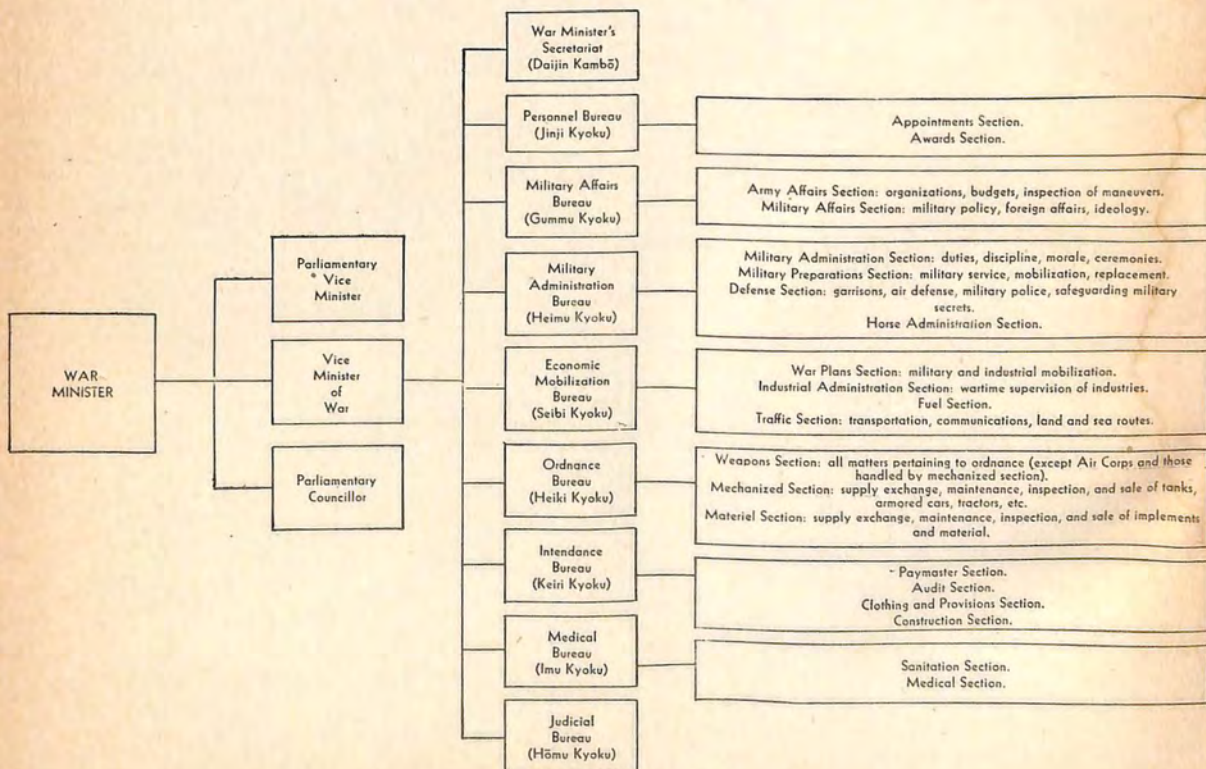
WAR MINISTER

Parliamentary Vice Minister

Vice Minister of War

Parliamentary Councillor

War Minister's Secretariat (Daijin Kambō)

Personnel Bureau (Jinji Kyoku)

Appointments Section.
Awards Section.

Military Affairs Bureau (Gummu Kyoku)

Army Affairs Section: organizations, budgets, inspection of maneuvers.
Military Affairs Section: military policy, foreign affairs, ideology.

Military Administration Bureau (Heimu Kyoku)

Military Administration Section: duties, discipline, morale, ceremonies.
Military Preparations Section: military service, mobilization, replacement.
Defense Section: garrisons, air defense, military police, safeguarding military secrets.
Horse Administration Section.

Economic Mobilization Bureau (Seibi Kyoku)

War Plans Section: military and industrial mobilization.
Industrial Administration Section: wartime supervision of industries.
Fuel Section.
Traffic Section: transportation, communications, land and sea routes.

Ordnance Bureau (Heiki Kyoku)

Weapons Section: all matters pertaining to ordnance (except Air Corps and those handled by mechanized section).
Mechanized Section: supply exchange, maintenance, inspection, and sale of tanks, armored cars, tractors, etc.
Materiel Section: supply exchange, maintenance, inspection, and sale of implements and material.

Intendance Bureau (Keiri Kyoku)

Paymaster Section.
Audit Section.
Clothing and Provisions Section.
Construction Section.

Medical Bureau (Imu Kyoku)

Sanitation Section.
Medical Section.

Judicial Bureau (Hōmu Kyoku)